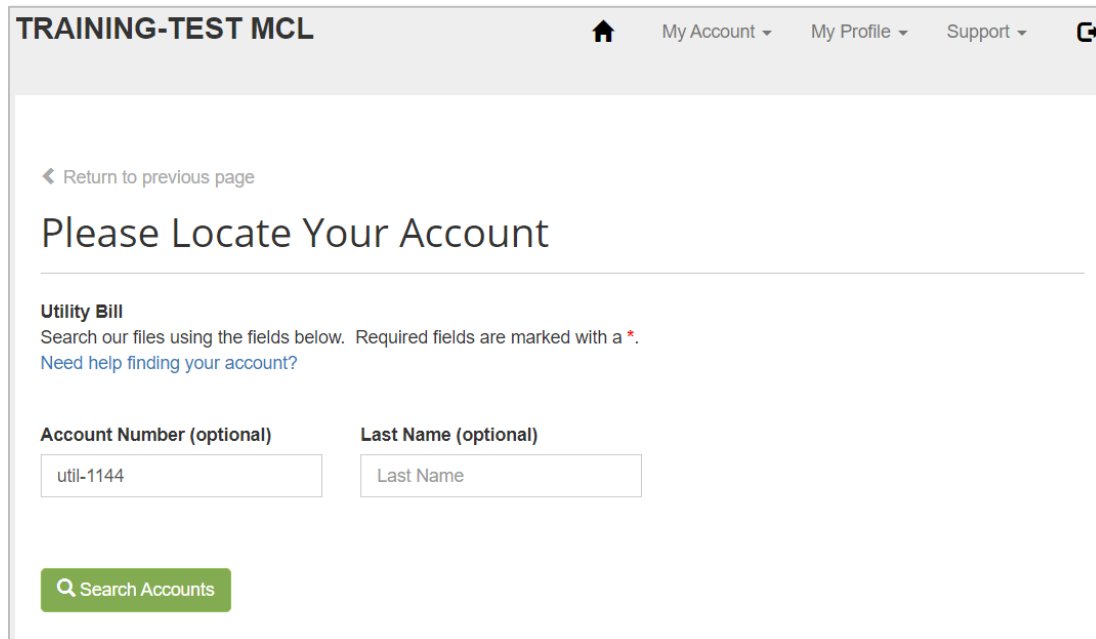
TRAINING-TEST MCL

My Account ▾ My Profile ▾ Support ▾

‹ Return to previous page

Please Locate Your Account

Utility Bill
Search our files using the fields below. Required fields are marked with a *.
Need help finding your account?

Account Number (optional)
util-1144

Last Name (optional)
Last Name

Search Accounts